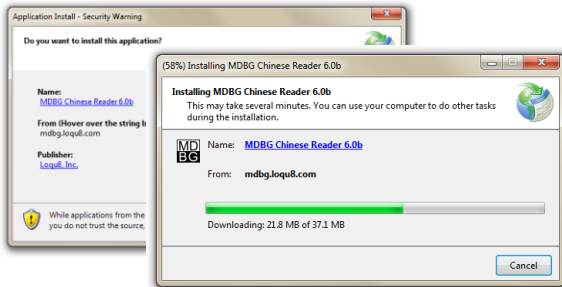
Application Install - Security Warning

Do you want to install this application?

Name:
MDBG Chinese Reader 6.0b

From (Hover over the string b
mdbg.loqu8.com

Publisher:
Loqu8, Inc.

While applications from the
you do not trust the source,

(58%) Installing MDBG Chinese Reader 6.0b

Installing MDBG Chinese Reader 6.0b
This may take several minutes. You can use your computer to do other tasks during the installation.

MD
BG

Name: MDBG Chinese Reader 6.0b

From: mdbg.loqu8.com

Downloading: 21.8 MB of 37.1 MB

Cancel